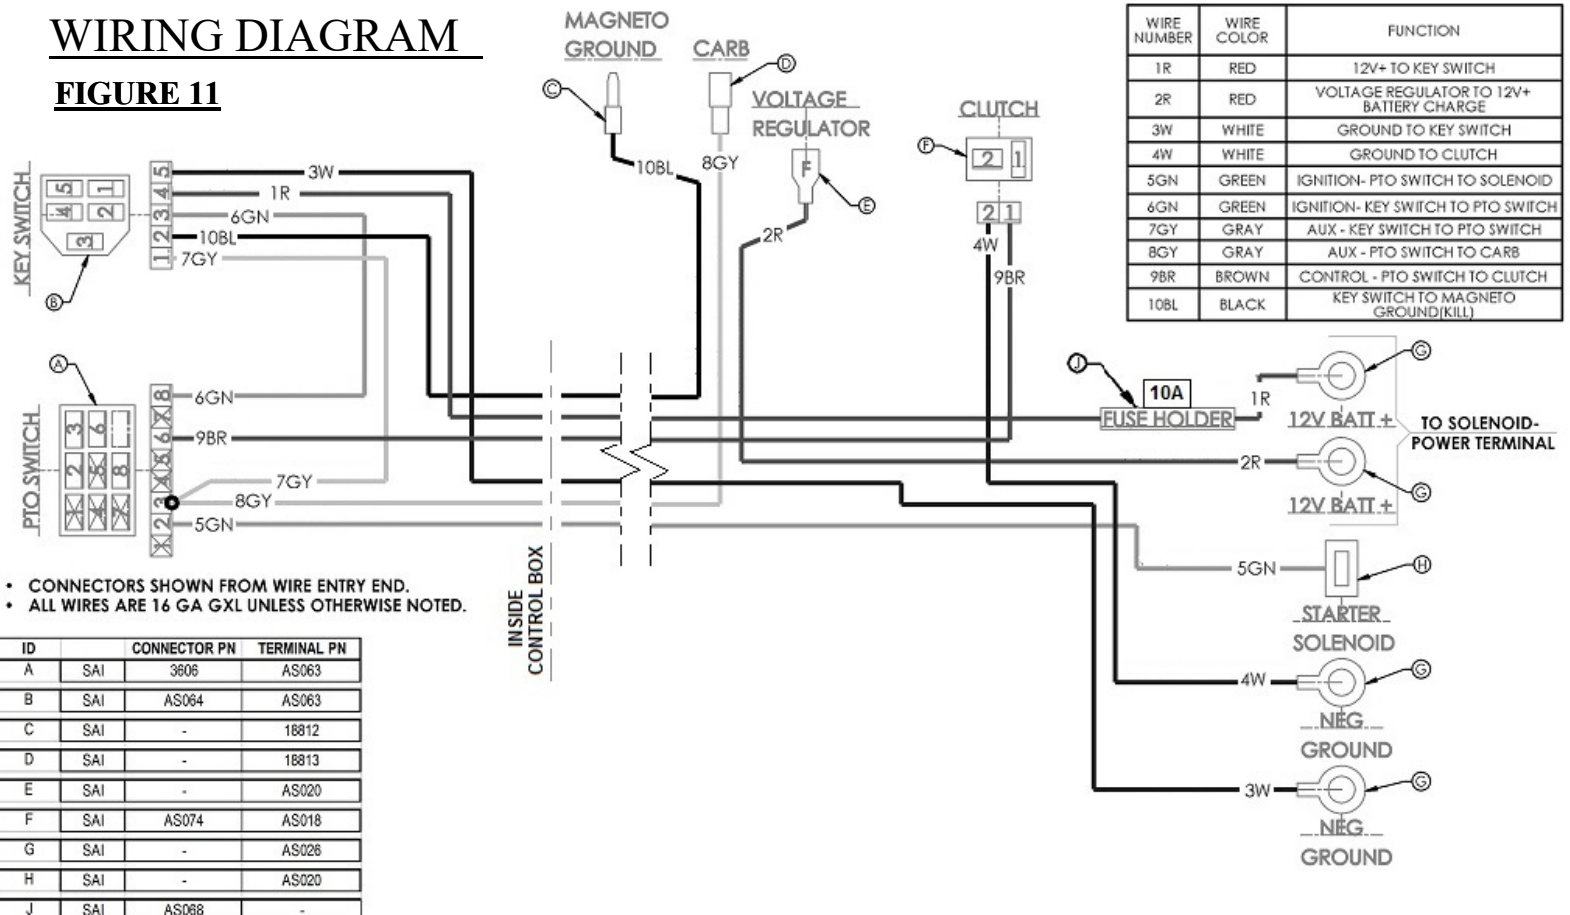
WIRING DIAGRAM

FIGURE 11

| WIRE NUMBER | WIRE COLOR | FUNCTION |
|---|---|---|
| 1R | RED | 12V+ TO KEY SWITCH |
| 2R | RED | VOLTAGE REGULATOR TO 12V+ BATTERY CHARGE |
| 3W | WHITE | GROUND TO KEY SWITCH |
| 4W | WHITE | GROUND TO CLUTCH |
| 5GN | GREEN | IGNITION- PTO SWITCH TO SOLENOID |
| 6GN | GREEN | IGNITION- KEY SWITCH TO PTO SWITCH |
| 7GY | GRAY | AUX - KEY SWITCH TO PTO SWITCH |
| 8GY | GRAY | AUX - PTO SWITCH TO CARB |
| 9BR | BROWN | CONTROL - PTO SWITCH TO CLUTCH |
| 10BL | BLACK | KEY SWITCH TO MAGNETO GROUND(KILL) |

MAGNETO GROUND
CARB
VOLTAGE REGULATOR
CLUTCH
C D E F B A J G G H G G
KEY SWITCH
5 1 4 2 3
5 4 3 2 1
3W 1R 6GN 10BL 7GY
10BL 8GY F 2R
2 1
2 1
4W 9BR
PTO SWITCH
3 6 2 5 8 1 4 7
8 7 6 5 4 3 2 1
6GN 9BR 7GY 8GY 5GN
10A
FUSE HOLDER
1R
12V BATT +
TO SOLENOID-POWER TERMINAL
2R
12V BATT +
5GN
STARTER SOLENOID
4W
NEG GROUND
3W
NEG GROUND
INSIDE CONTROL BOX

• CONNECTORS SHOWN FROM WIRE ENTRY END.
• ALL WIRES ARE 16 GA GXL UNLESS OTHERWISE NOTED.

| ID | | CONNECTOR PN | TERMINAL PN |
|---|---|---|---|
| A | SAI | 3606 | AS063 |
| B | SAI | AS064 | AS063 |
| C | SAI | - | 18812 |
| D | SAI | - | 18813 |
| E | SAI | - | AS020 |
| F | SAI | AS074 | AS018 |
| G | SAI | - | AS026 |
| H | SAI | - | AS020 |
| J | SAI | AS068 | - |